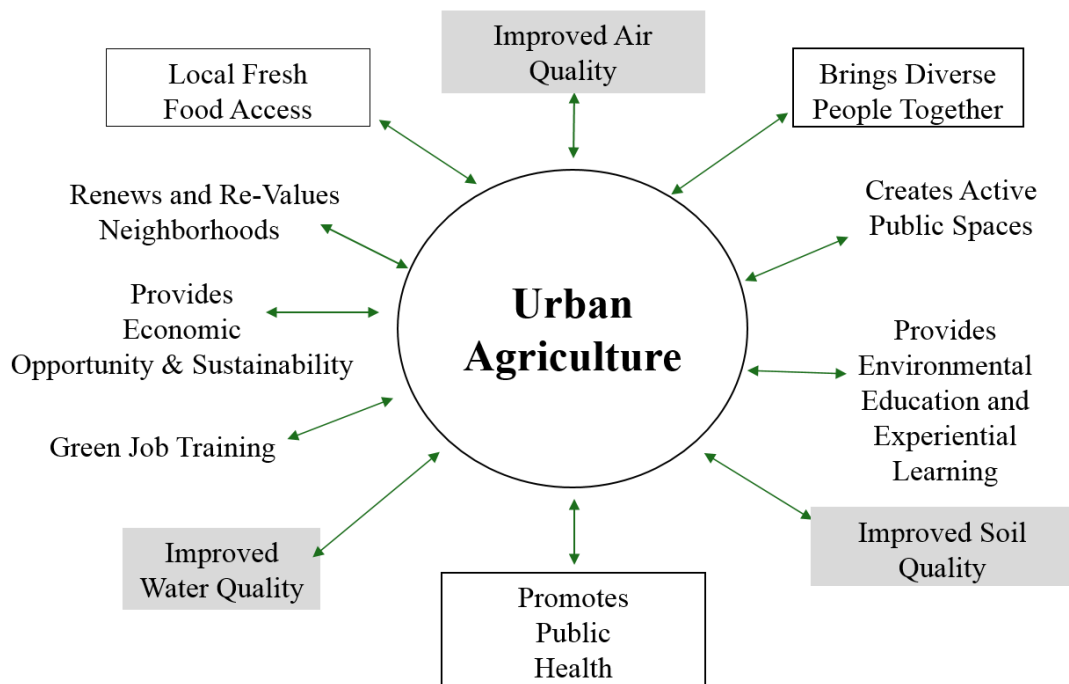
Improved Air Quality

Local Fresh Food Access

Brings Diverse People Together

Renews and Re-Values Neighborhoods

Creates Active Public Spaces

Provides Economic Opportunity & Sustainability

Urban Agriculture

Provides Environmental Education and Experiential Learning

Green Job Training

Improved Water Quality

Improved Soil Quality

Promotes Public Health